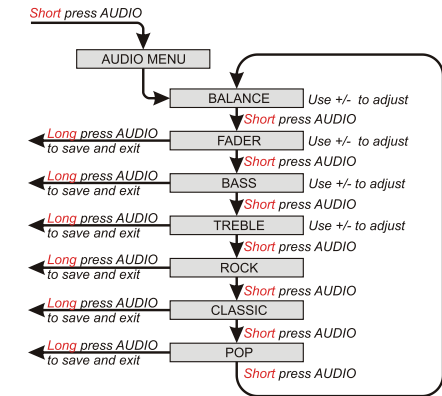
Short press AUDIO

AUDIO MENU

BALANCE
Use +/- to adjust

Short press AUDIO

Long press AUDIO to save and exit
FADER
Use +/- to adjust

Short press AUDIO

Long press AUDIO to save and exit
BASS
Use +/- to adjust

Short press AUDIO

Long press AUDIO to save and exit
TREBLE
Use +/- to adjust

Short press AUDIO

Long press AUDIO to save and exit
ROCK

Short press AUDIO

Long press AUDIO to save and exit
CLASSIC

Short press AUDIO

Long press AUDIO to save and exit
POP

Short press AUDIO